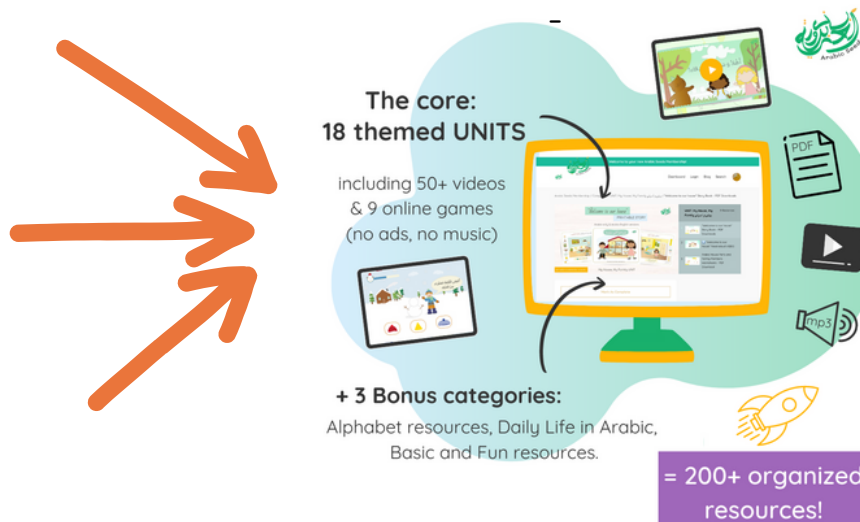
The core:
18 themed UNITS

including 50+ videos
& 9 online games
(no ads, no music)

+ 3 Bonus categories:

Alphabet resources, Daily Life in Arabic, Basic and Fun resources.

PDF

mp3

Arabic Seeds

= 200+ organized resources!